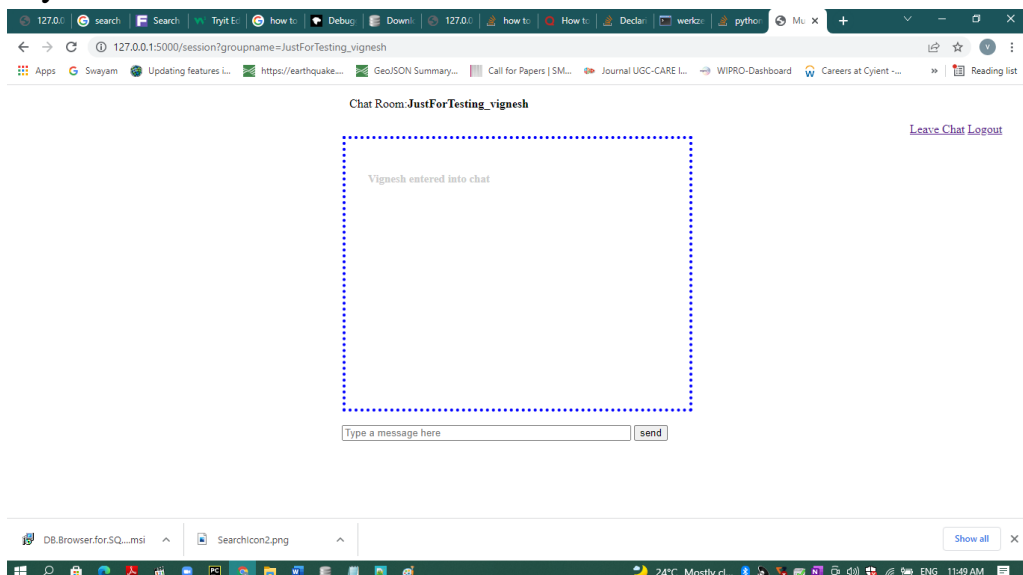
127.0.0 | search | Search | Tryit Ed | how to | Debug | Downl | 127.0.0 | how to | How to | Declar | werkze | python | Mu ×

127.0.0.1:5000/session?groupname=JustForTesting_vignesh

Apps Swayam Updating features i... https://earthquake... GeoJSON Summary... Call for Papers | SM... Journal UGC-CARE l... WIPRO-Dashboard Careers at Cyient -... » Reading list

Chat Room:**JustForTesting_vignesh**

Leave Chat Logout

Vignesh entered into chat

Type a message here

send

DB.Browser.for.SQ....msi

SearchIcon2.png

Show all

24°C Mostly cl... ENG 11:49 AM